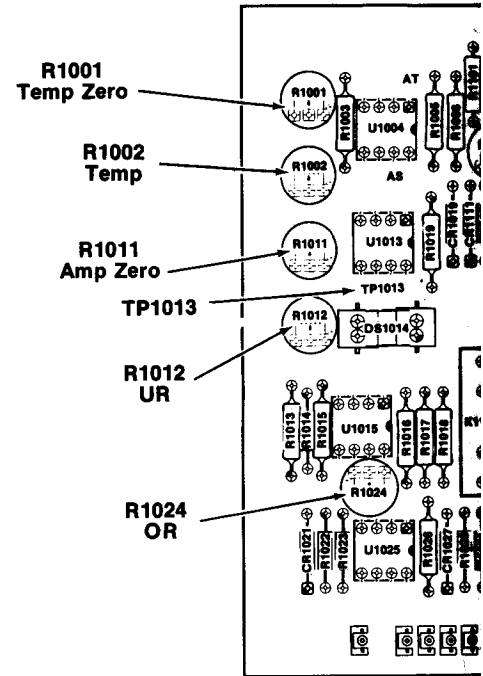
R1001
Temp Zero

R1002
Temp

R1011
Amp Zero

TP1013

R1012
UR

R1024
OR

R1001
AT
R1003
U1004
R1005
R1006
R1101
AS
R1002
R1011
U1013
R1019
CR1010
CR1111
TP1013
R1012
DS1014
R1013
R1014
R1015
U1015
R1016
R1017
R1018
R1024
CR1021
R1022
R1023
U1025
R1026
CR1027
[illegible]